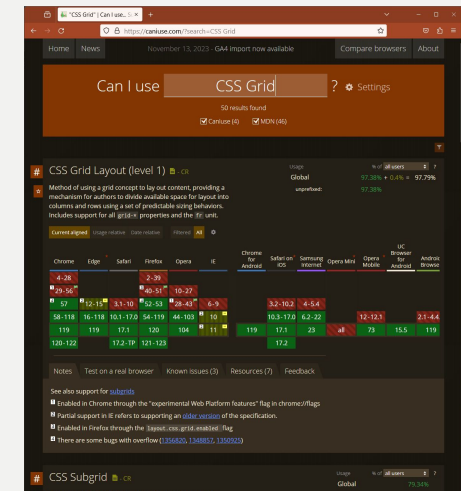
"CSS Grid" | Can I use... Su ×

https://caniuse.com/?search=CSS Grid

Home News November 13, 2023 - GA4 import now available Compare browsers About

Can I use CSS Grid ? Settings

50 results found

Caniuse (4) MDN (46)

# CSS Grid Layout (level 1) - CR

Usage % of all users ?
Global 97.38% + 0.4% = 97.79%
unprefixed: 97.38%

Method of using a grid concept to lay out content, providing a mechanism for authors to divide available space for layout into columns and rows using a set of predictable sizing behaviors. Includes support for all grid-* properties and the fr unit.

Current aligned Usage relative Date relative Filtered All

| Chrome | Edge | Safari | Firefox | Opera | IE | Chrome for Android | Safari on iOS | Samsung Internet | Opera Mini | Opera Mobile | UC Browser for Android | Android Browser |
|---|---|---|---|---|---|---|---|---|---|---|---|---|
| 4-28 | | | 2-39 | | | | | | | | | |
| 29-56 | | | 40-51 | 10-27 | | | | | | | | |
| 57 | 12-15 | 3.1-10 | 52-53 | 28-43 | 6-9 | | 3.2-10.2 | 4-5.4 | | | | |
| 58-118 | 16-118 | 10.1-17.0 | 54-119 | 44-103 | 10 | | 10.3-17.0 | 6.2-22 | | 12-12.1 | | 2.1-4.4 |
| 119 | 119 | 17.1 | 120 | 104 | 11 | 119 | 17.1 | 23 | all | 73 | 15.5 | 119 |
| 120-122 | | 17.2-TP | 121-123 | | | | 17.2 | | | | | |

Notes Test on a real browser Known issues (3) Resources (7) Feedback

See also support for subgrid

Enabled in Chrome through the "experimental Web Platform features" flag in chrome://flags

Partial support in IE refers to supporting an older version of the specification.

Enabled in Firefox through the layout.css.grid.enabled flag

There are some bugs with overflow (1356820, 1348857, 1350925)

# CSS Subgrid - CR

Usage % of all users
Global 79.34%